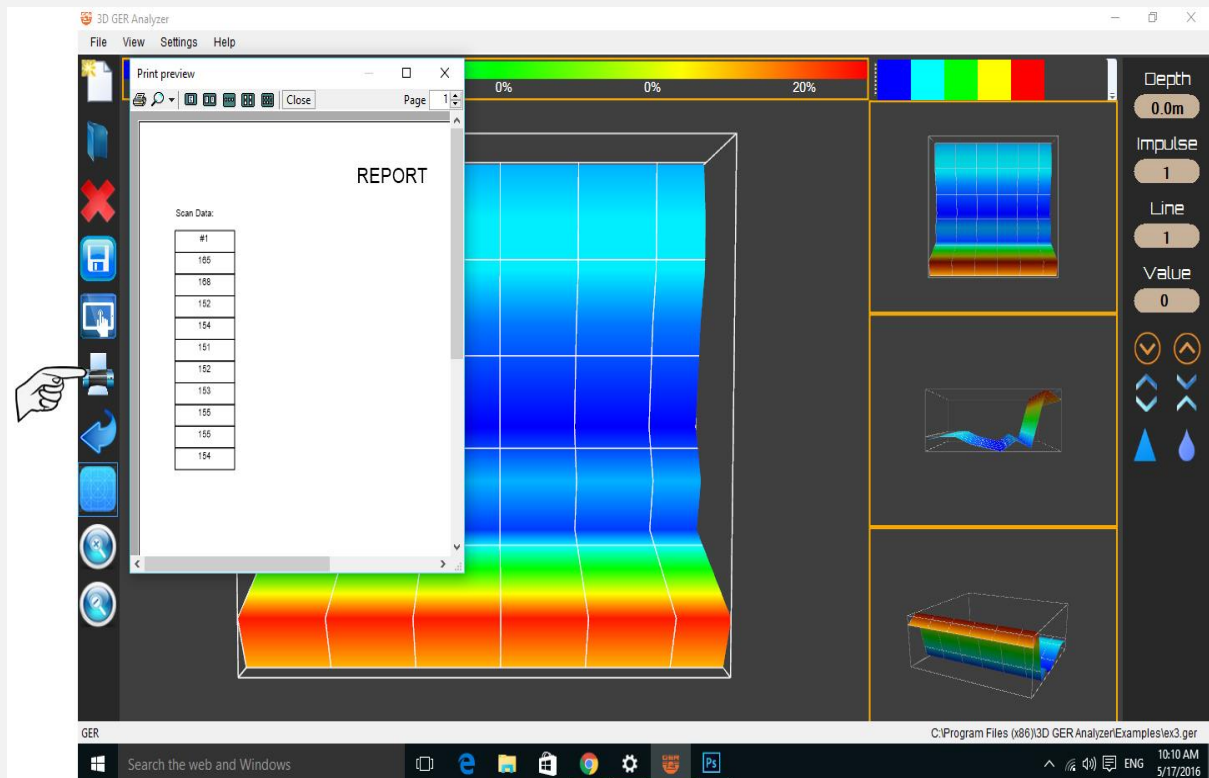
3D GER Analyzer

File View Settings Help

Print preview

Close Page 1

0% 0% 20%

REPORT

Scan Data:

| #1 |
|---|
| 165 |
| 168 |
| 152 |
| 154 |
| 151 |
| 152 |
| 153 |
| 155 |
| 155 |
| 154 |

Depth
0.0m
Impulse
1
Line
1
Value
0

GER

C:\Program Files (x86)\3D GER Analyzer\Examples\ex3.ger

Search the web and Windows

ENG 10:10 AM 5/17/2016